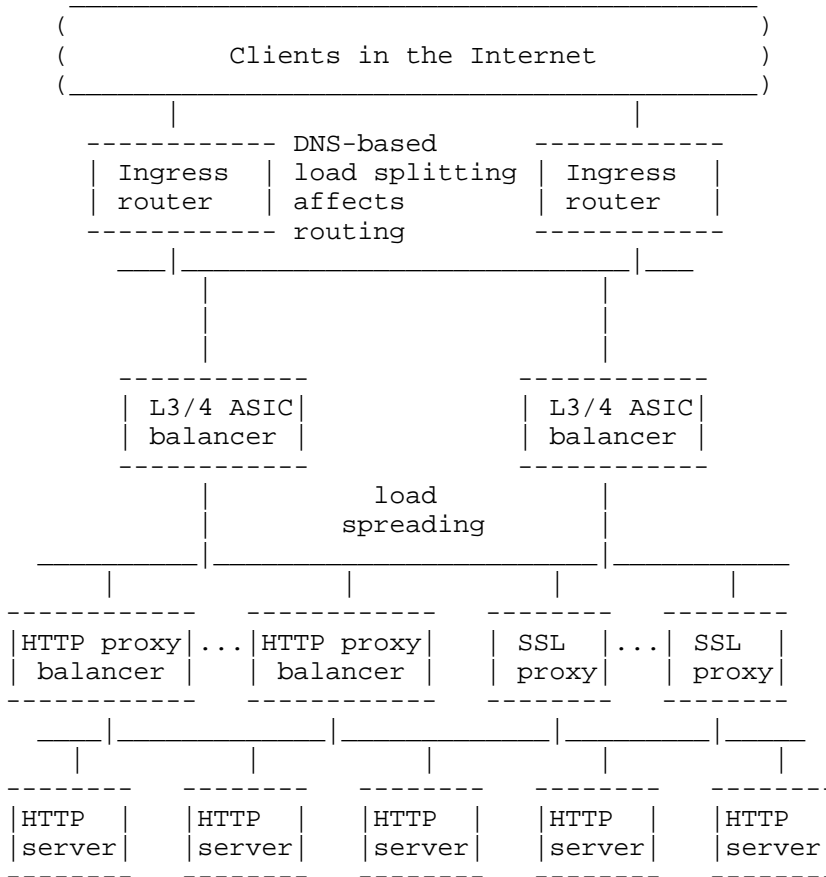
Clients in the Internet

Ingress router

DNS-based load splitting affects routing

Ingress router

L3/4 ASIC balancer

L3/4 ASIC balancer

load spreading

HTTP proxy balancer ... HTTP proxy balancer

SSL proxy ... SSL proxy

HTTP server

HTTP server

HTTP server

HTTP server

HTTP server